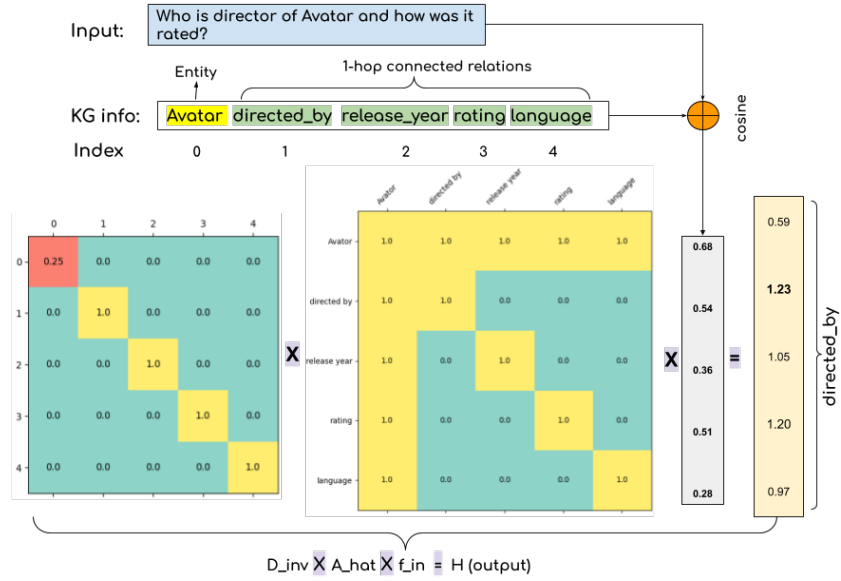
Input: Who is director of Avatar and how was it rated?

Entity

1-hop connected relations

KG info: Avatar directed_by release_year rating language

cosine

Index 0 1 2 3 4

|   | 0 | 1 | 2 | 3 | 4 |
|---|---|---|---|---|---|
| 0 | 0.25 | 0.0 | 0.0 | 0.0 | 0.0 |
| 1 | 0.0 | 1.0 | 0.0 | 0.0 | 0.0 |
| 2 | 0.0 | 0.0 | 1.0 | 0.0 | 0.0 |
| 3 | 0.0 | 0.0 | 0.0 | 1.0 | 0.0 |
| 4 | 0.0 | 0.0 | 0.0 | 0.0 | 1.0 |

X

|   | Avator | directed by | release year | rating | language |
|---|---|---|---|---|---|
| Avator | 1.0 | 1.0 | 1.0 | 1.0 | 1.0 |
| directed by | 1.0 | 1.0 | 0.0 | 0.0 | 0.0 |
| release year | 1.0 | 0.0 | 1.0 | 0.0 | 0.0 |
| rating | 1.0 | 0.0 | 0.0 | 1.0 | 0.0 |
| language | 1.0 | 0.0 | 0.0 | 0.0 | 1.0 |

X

| 0.68 |
|---|
| 0.54 |
| 0.36 |
| 0.51 |
| 0.28 |

=

| 0.59 |
|---|
| 1.23 |
| 1.05 |
| 1.20 |
| 0.97 |

directed_by

D_inv X A_hat X f_in = H (output)